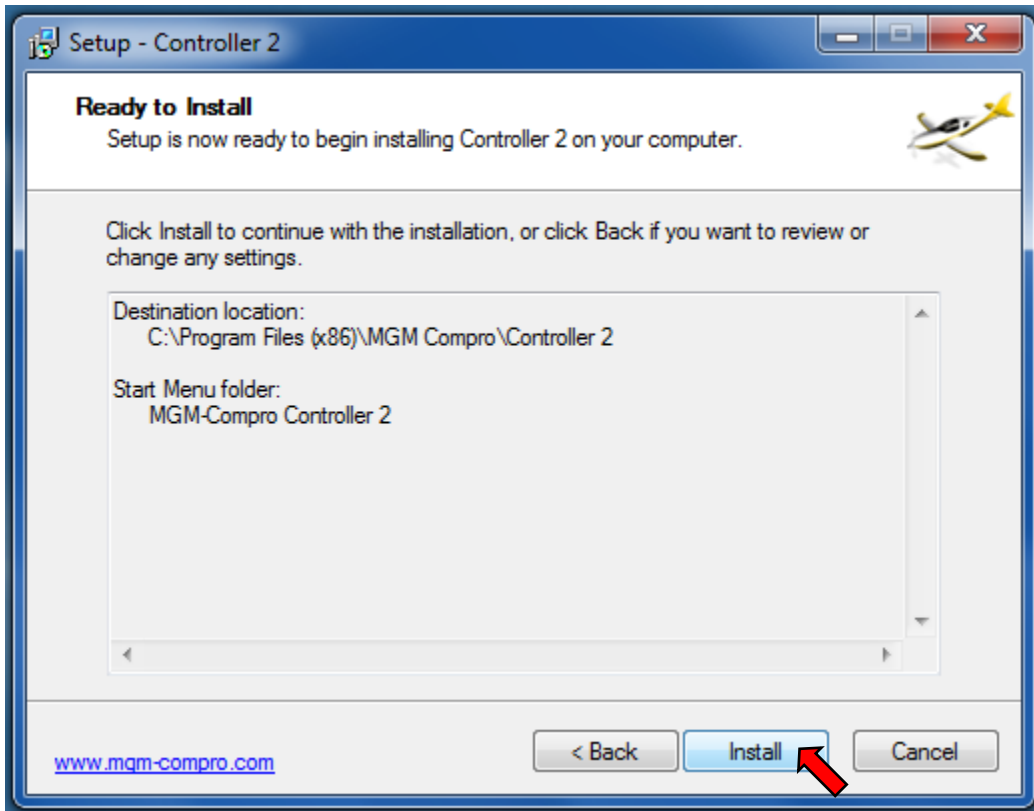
Setup - Controller 2

Ready to Install
Setup is now ready to begin installing Controller 2 on your computer.

Click Install to continue with the installation, or click Back if you want to review or change any settings.

Destination location:
C:\Program Files (x86)\MGM Compro\Controller 2

Start Menu folder:
MGM-Compro Controller 2

www.mgm-compro.com

< Back

Install

Cancel